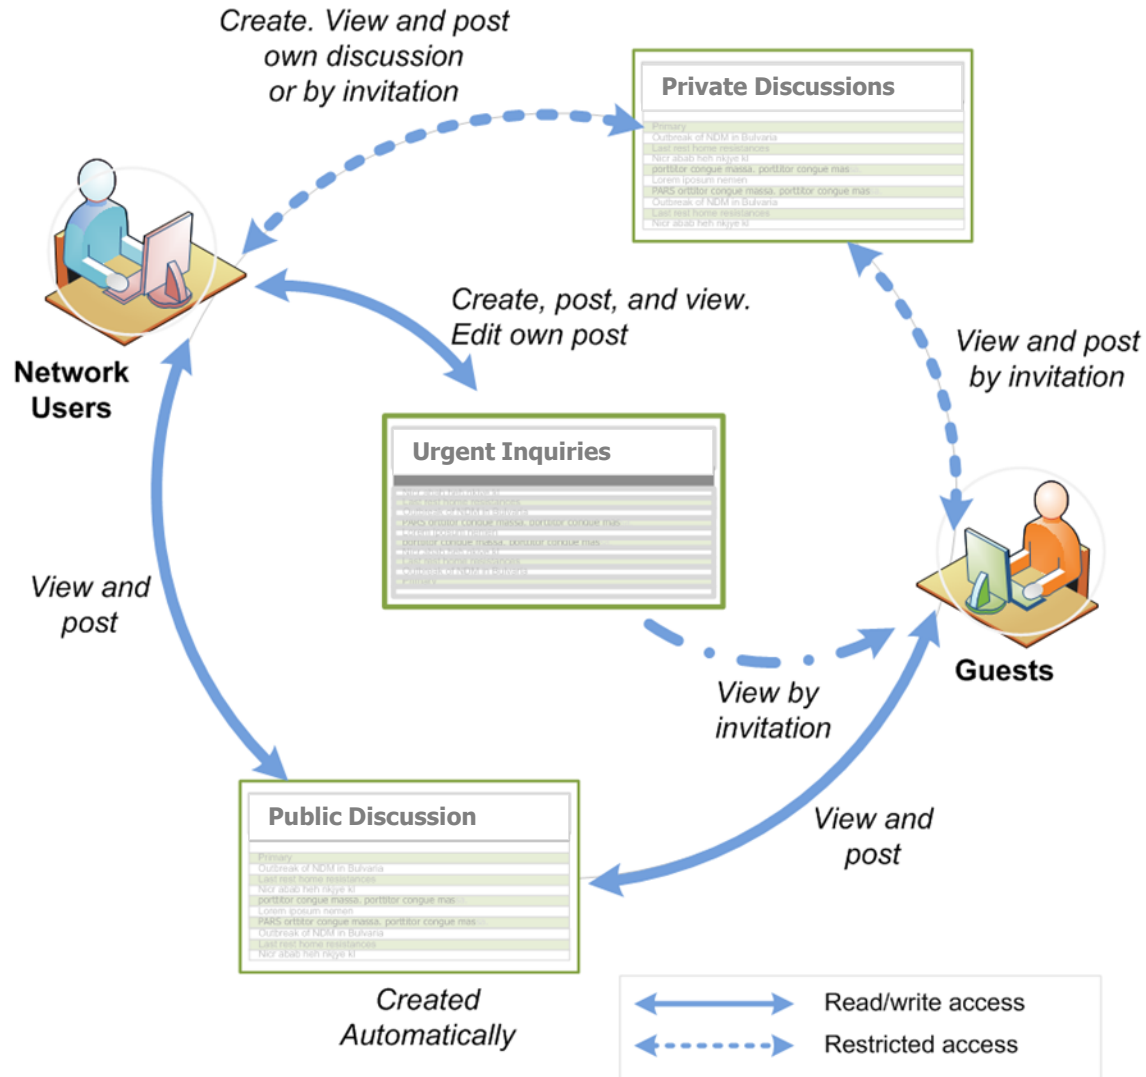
Create. View and post own discussion or by invitation

Private Discussions

Primary
Outbreak of NDM in Bulvaria
Last rest home resistances
Nicr abab heh nkgye kl
porttitor congue massa, porttitor congue mas
Lorem iposum nemen
PARS orttitor congue massa, porttitor congue mas
Outbreak of NDM in Bulvaria
Last rest home resistances
Nicr abab heh nkgye kl

Network Users

Create, post, and view. Edit own post

View and post by invitation

Urgent Inquiries

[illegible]

Guests

View and post

View by invitation

View and post

Public Discussion

Primary
Outbreak of NDM in Bulvaria
Last rest home resistances
Nicr abab heh nkgye kl
porttitor congue massa, porttitor congue mas
Lorem iposum nemen
PARS orttitor congue massa, porttitor congue mas
Outbreak of NDM in Bulvaria
Last rest home resistances
Nicr abab heh nkgye kl

Created Automatically

Read/write access
Restricted access